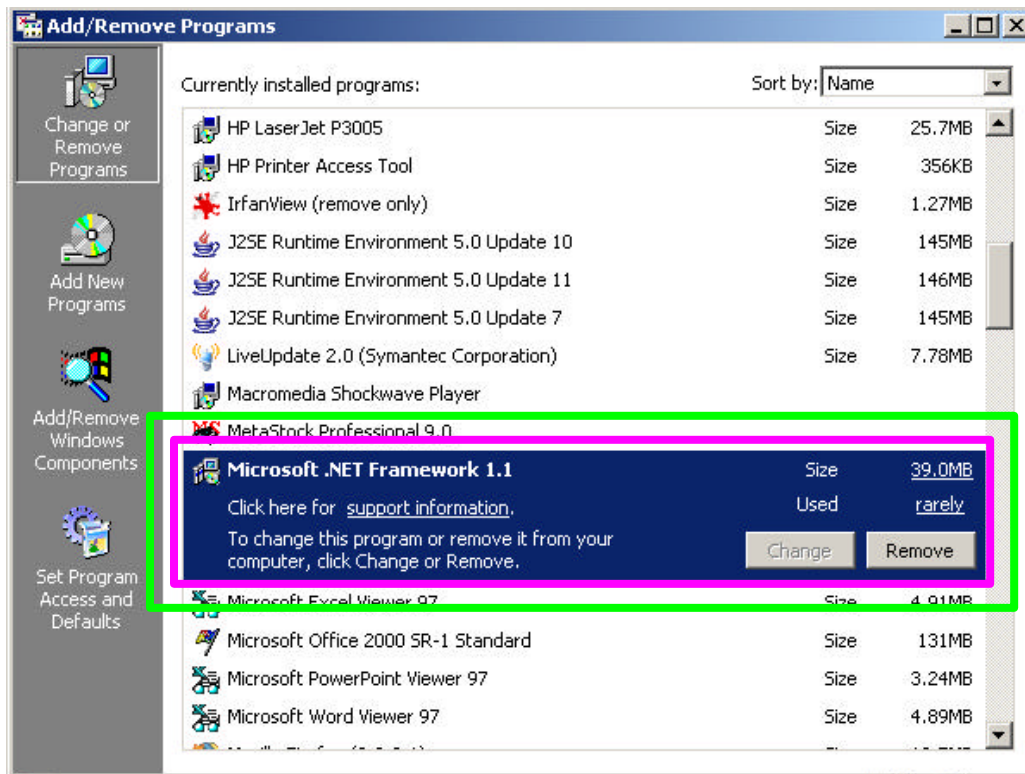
Add/Remove Programs

Change or Remove Programs

Add New Programs

Add/Remove Windows Components

Set Program Access and Defaults

Currently installed programs:

Sort by: Name

| | | |
|---|---|---|
| HP LaserJet P3005 | Size | 25.7MB |
| HP Printer Access Tool | Size | 356KB |
| IrfanView (remove only) | Size | 1.27MB |
| J2SE Runtime Environment 5.0 Update 10 | Size | 145MB |
| J2SE Runtime Environment 5.0 Update 11 | Size | 146MB |
| J2SE Runtime Environment 5.0 Update 7 | Size | 145MB |
| LiveUpdate 2.0 (Symantec Corporation) | Size | 7.78MB |
| Macromedia Shockwave Player | | |
| MetaStock Professional 9.0 | | |
| Microsoft .NET Framework 1.1 | Size | 39.0MB |
| Click here for support information. | Used | rarely |
| To change this program or remove it from your computer, click Change or Remove. | Change | Remove |
| Microsoft Excel Viewer 97 | Size | 4.91MB |
| Microsoft Office 2000 SR-1 Standard | Size | 131MB |
| Microsoft PowerPoint Viewer 97 | Size | 3.24MB |
| Microsoft Word Viewer 97 | Size | 4.89MB |
| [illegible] | | |